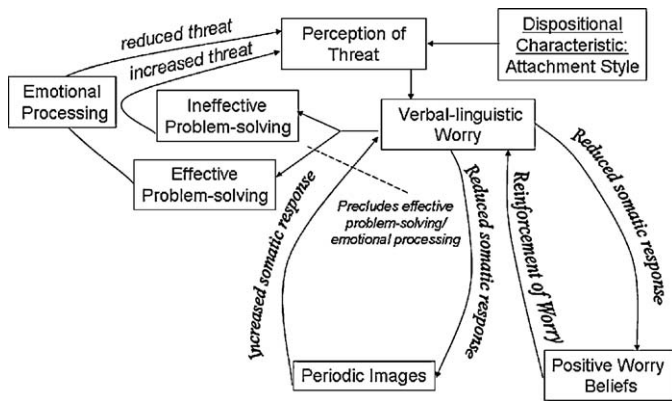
reduced threat

increased threat

Perception of Threat

Dispositional Characteristic: Attachment Style

Emotional Processing

Ineffective Problem-solving

Verbal-linguistic Worry

Effective Problem-solving

Precludes effective problem-solving/ emotional processing

Increased somatic response

Reduced somatic response

Reinforcement of Worry

Reduced somatic response

Periodic Images

Positive Worry Beliefs